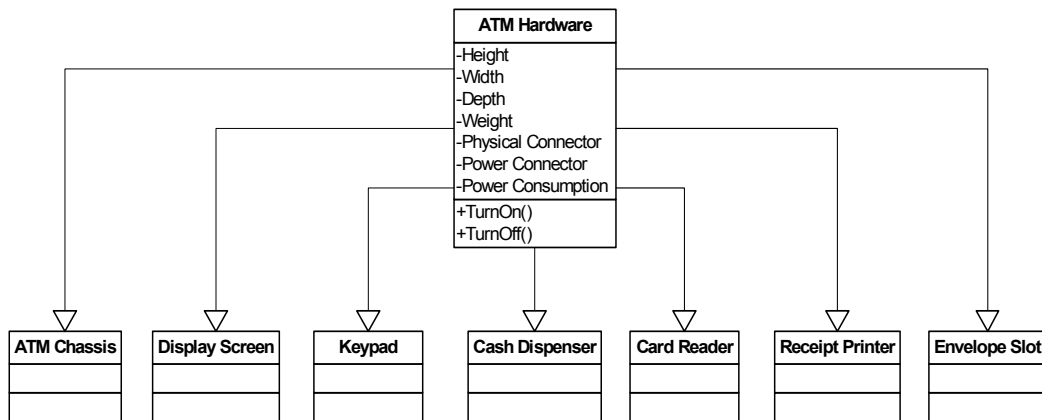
ATM Hardware

-Height
-Width
-Depth
-Weight
-Physical Connector
-Power Connector
-Power Consumption

+TurnOn()
+TurnOff()

ATM Chassis

Display Screen

Keypad

Cash Dispenser

Card Reader

Receipt Printer

Envelope Slot